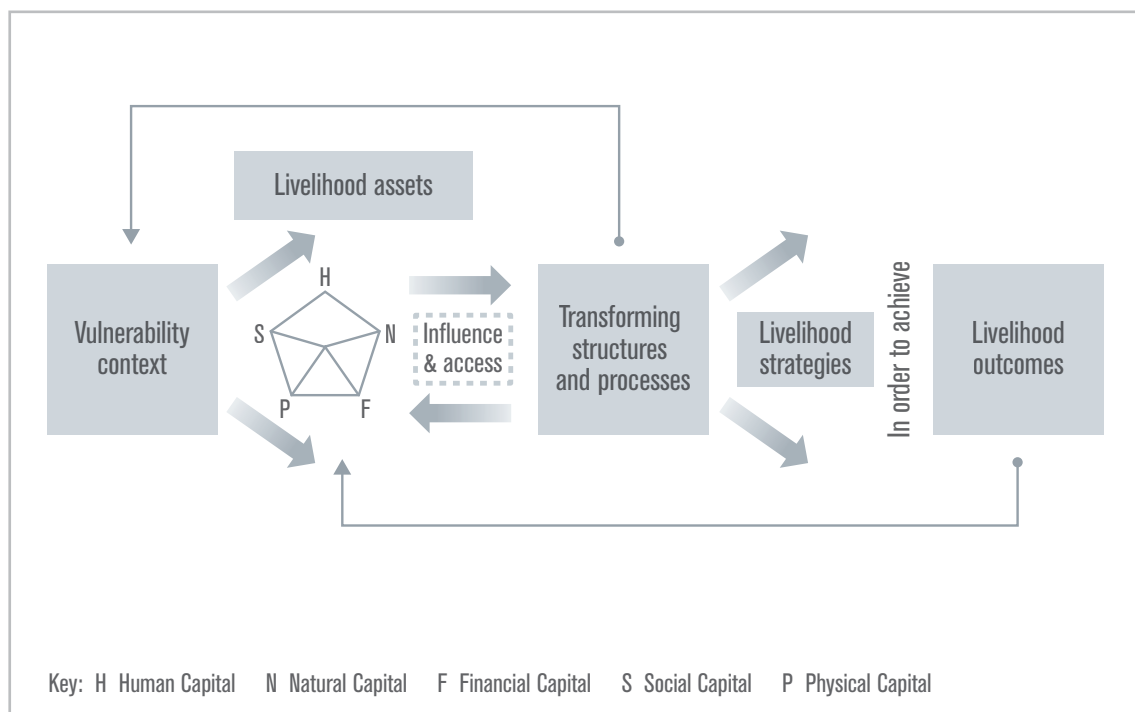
Livelihood assets

Vulnerability context

H

S

N

P

F

Influence & access

Transforming structures and processes

Livelihood strategies

In order to achieve

Livelihood outcomes

Key: H Human Capital N Natural Capital F Financial Capital S Social Capital P Physical Capital